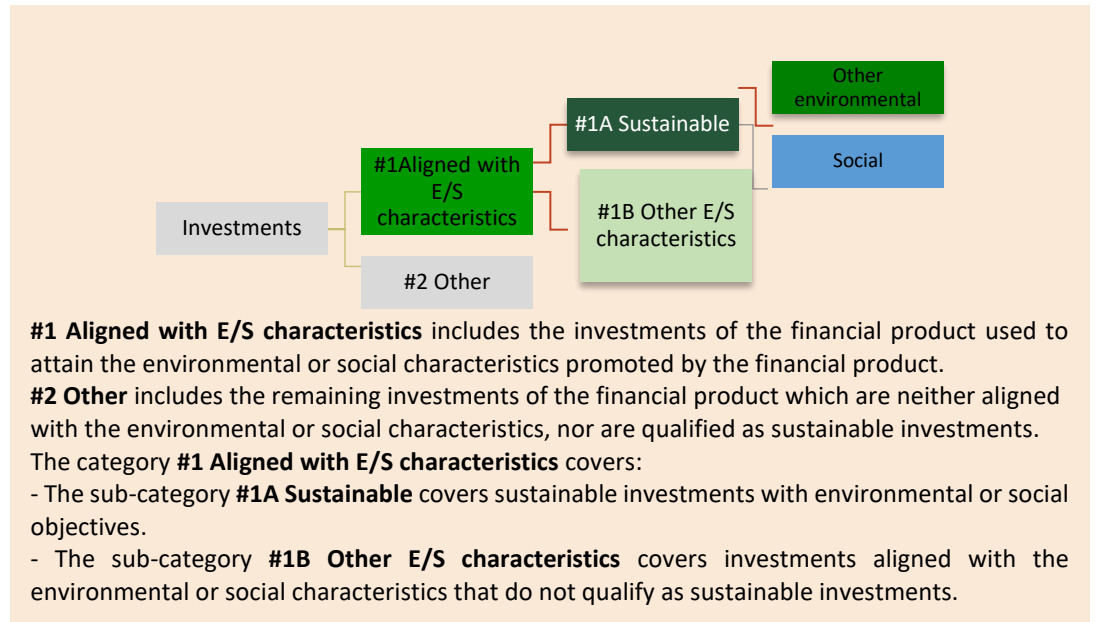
Investments

#1Aligned with E/S characteristics

#2 Other

#1A Sustainable

#1B Other E/S characteristics

Other environmental

Social

**#1 Aligned with E/S characteristics** includes the investments of the financial product used to attain the environmental or social characteristics promoted by the financial product.
**#2 Other** includes the remaining investments of the financial product which are neither aligned with the environmental or social characteristics, nor are qualified as sustainable investments.
The category **#1 Aligned with E/S characteristics** covers:
- The sub-category **#1A Sustainable** covers sustainable investments with environmental or social objectives.
- The sub-category **#1B Other E/S characteristics** covers investments aligned with the environmental or social characteristics that do not qualify as sustainable investments.